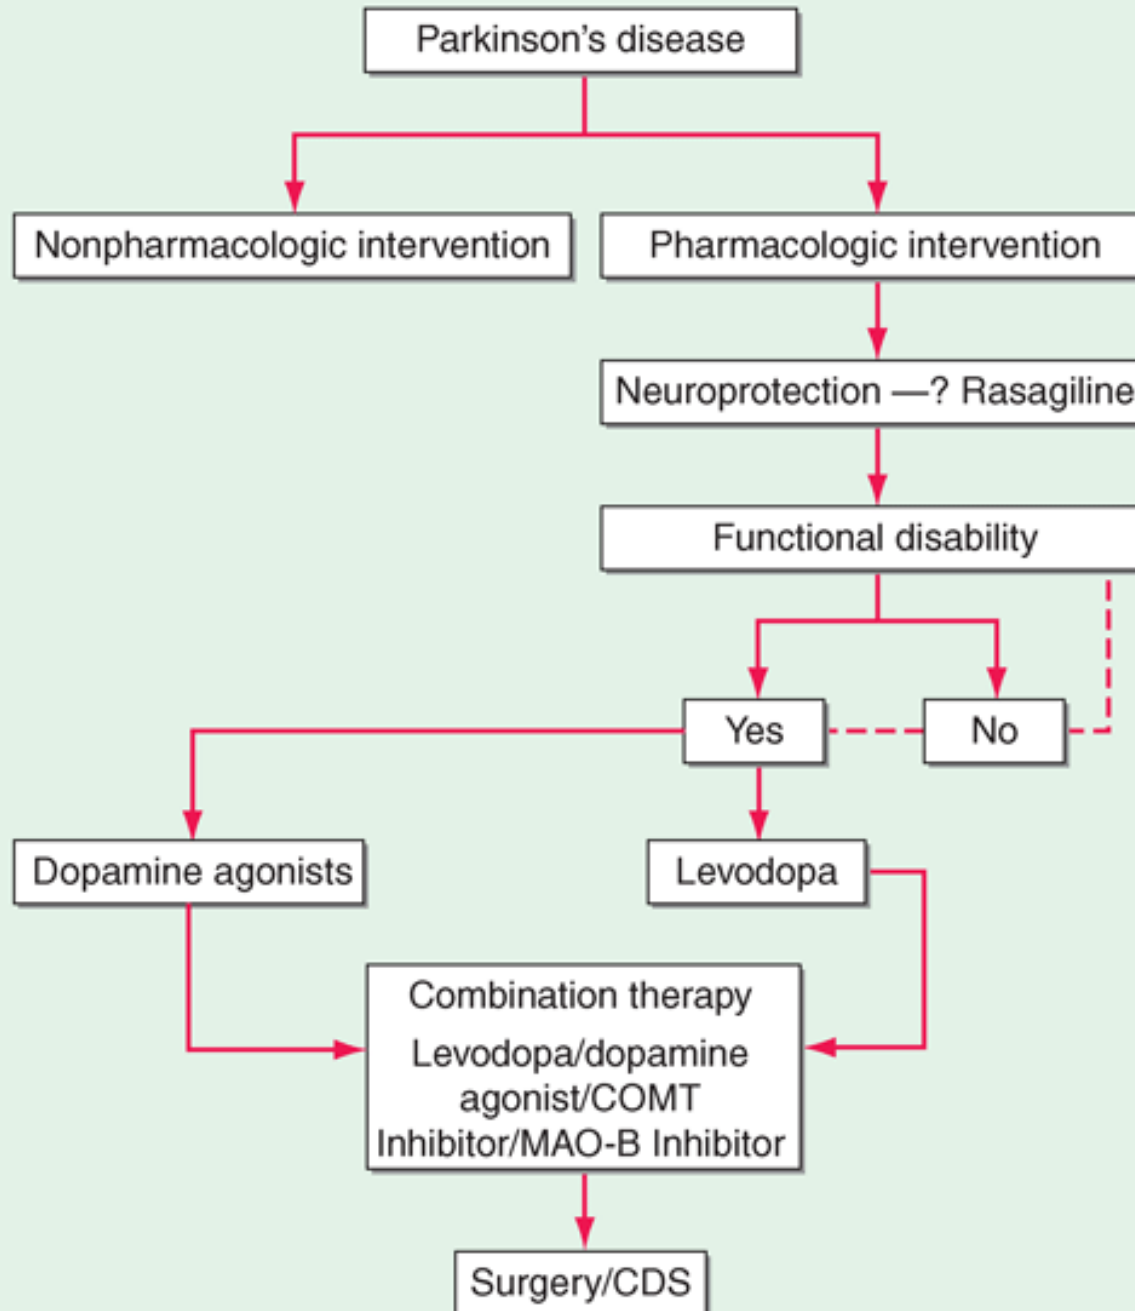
Parkinson’s disease

Nonpharmacologic intervention

Pharmacologic intervention

Neuroprotection —? Rasagiline

Functional disability

Yes

No

Dopamine agonists

Levodopa

Combination therapy

Levodopa/dopamine agonist/COMT Inhibitor/MAO-B Inhibitor

Surgery/CDS